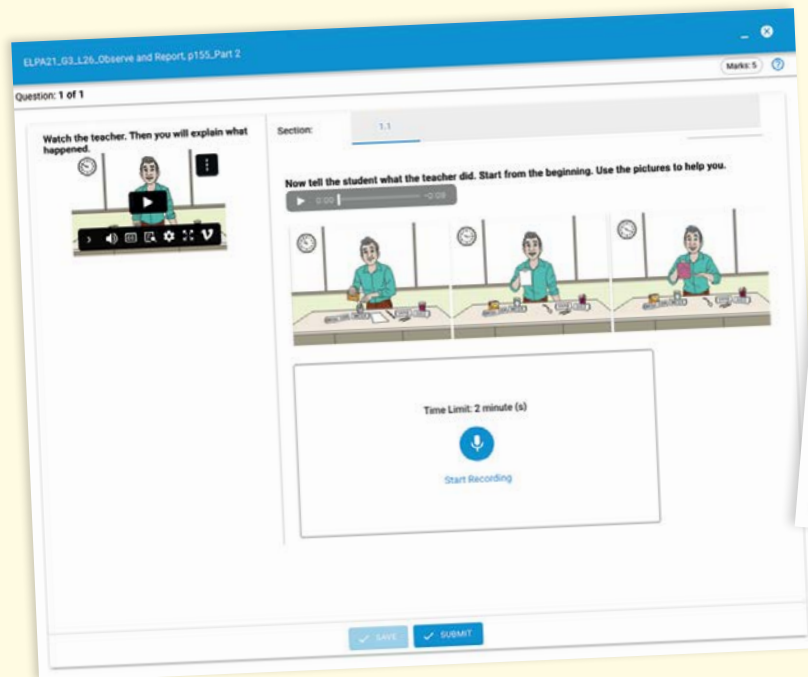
ELPA21_G3_L26_Observe and Report, p155_Part 2

Marks: 5

Question: 1 of 1

Watch the teacher. Then you will explain what happened.

Section:

1.1

Now tell the student what the teacher did. Start from the beginning. Use the pictures to help you.

0:00

-0:08

Time Limit: 2 minute (s)

Start Recording

SAVE

SUBMIT